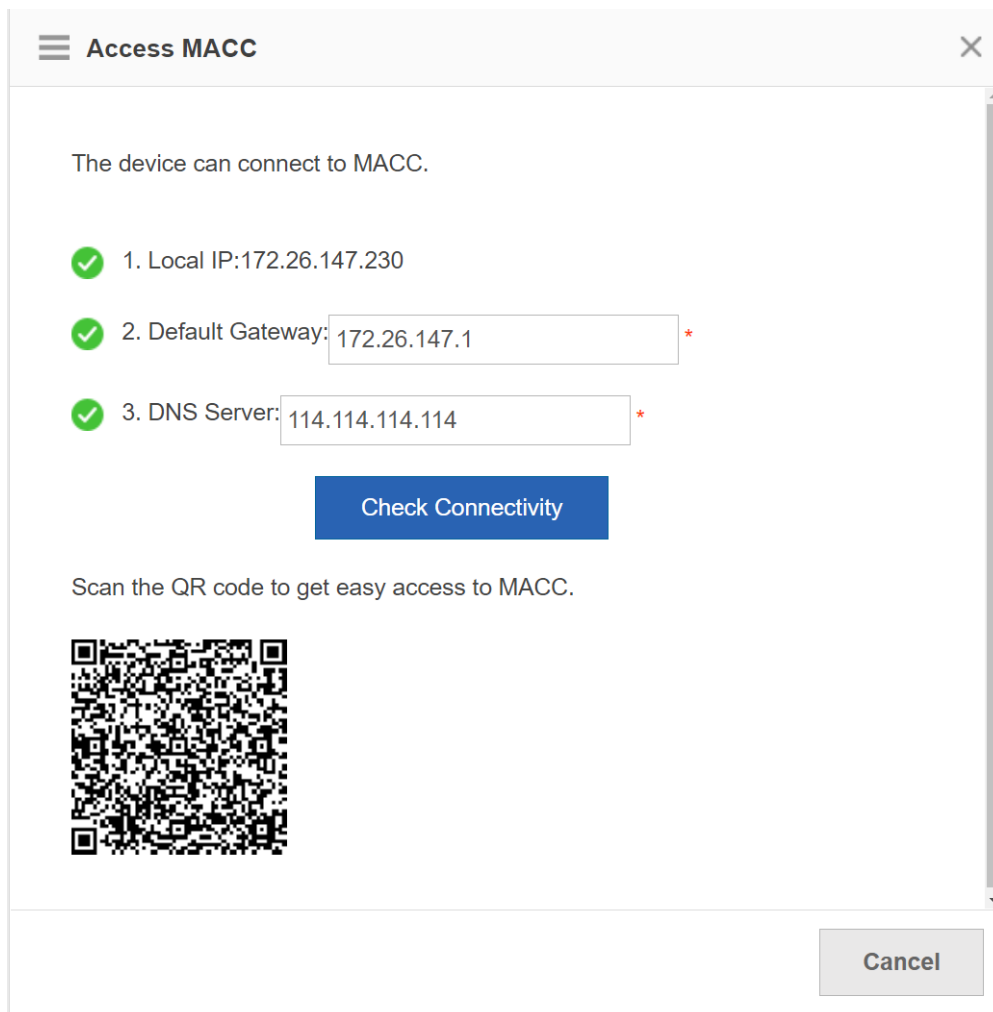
Access MACC

The device can connect to MACC.

1. Local IP:172.26.147.230

2. Default Gateway: 172.26.147.1 *

3. DNS Server: 114.114.114.114 *

Check Connectivity

Scan the QR code to get easy access to MACC.

Cancel